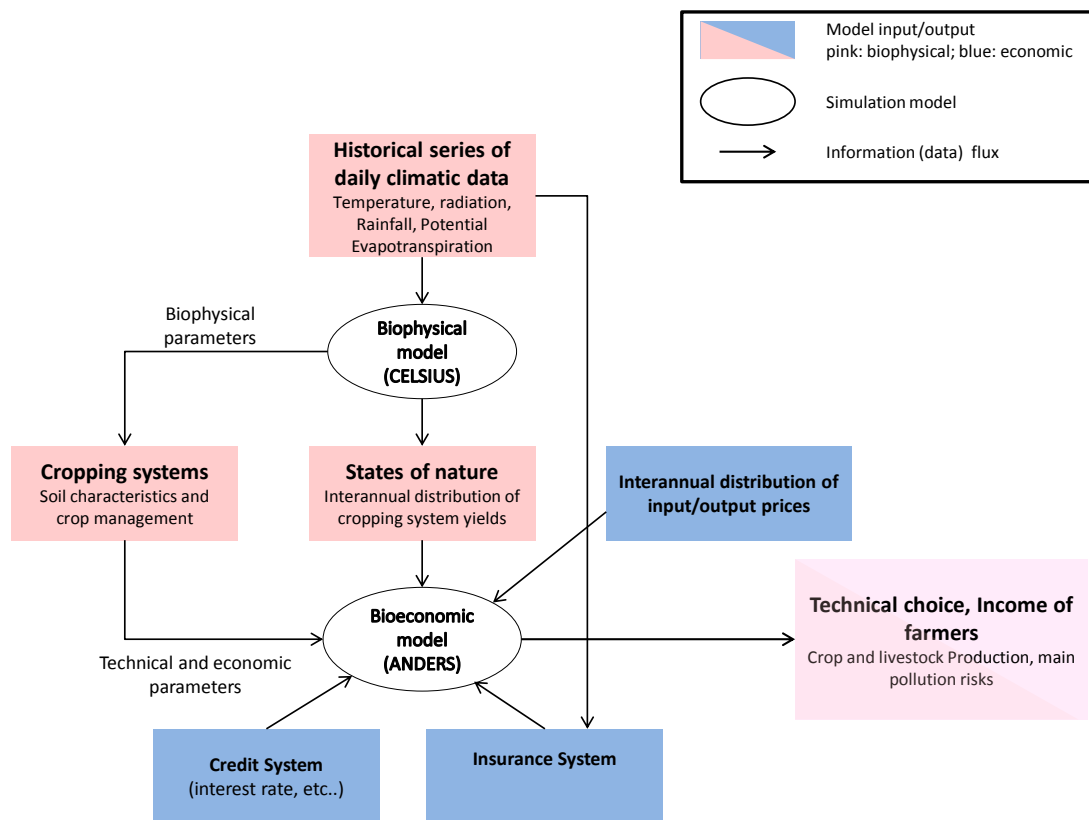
Model input/output
pink: biophysical; blue: economic

Simulation model

Information (data) flux

Historical series of daily climatic data
Temperature, radiation, Rainfall, Potential Evapotranspiration

Biophysical parameters

Biophysical model (CELSIUS)

Cropping systems
Soil characteristics and crop management

States of nature
Interannual distribution of cropping system yields

Interannual distribution of input/output prices

Bioeconomic model (ANDERS)

Technical choice, Income of farmers
Crop and livestock Production, main pollution risks

Technical and economic parameters

Credit System
(interest rate, etc..)

Insurance System